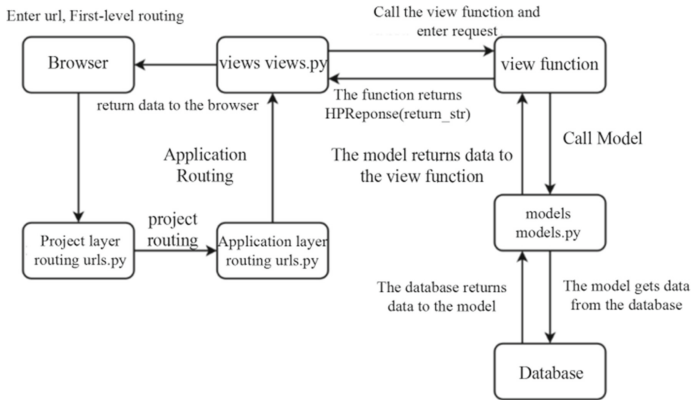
Enter url, First-level routing

Browser

views views.py

Call the view function and enter request

view function

return data to the browser

The function returns HPReponse(return_str)

Call Model

Application Routing

The model returns data to the view function

project routing

Project layer routing urls.py

Application layer routing urls.py

models models.py

The database returns data to the model

The model gets data from the database

Database